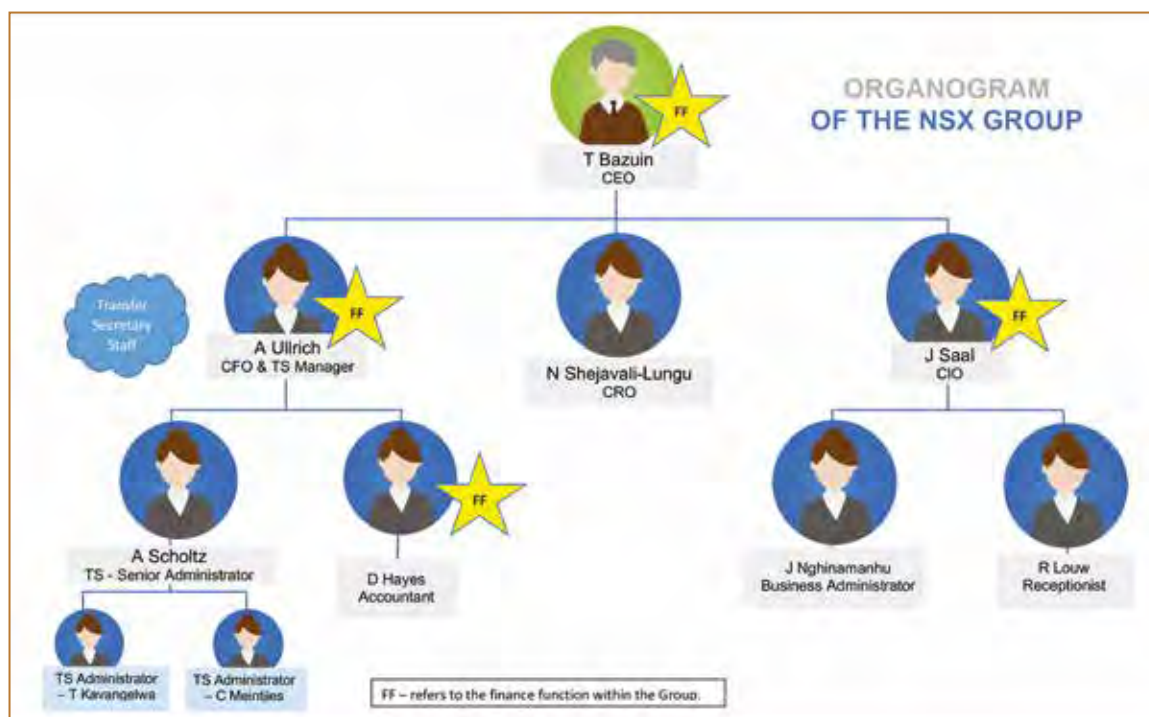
ORGANOGRAM
OF THE NSX GROUP

FF
T Bazuin
CEO

Transfer Secretary Staff

FF
A Ullrich
CFO & TS Manager

N Shejavali-Lungu
CRO

FF
J Saal
CIO

A Scholtz
TS - Senior Administrator

FF
D Hayes
Accountant

J Nghinamanhu
Business Administrator

R Louw
Receptionist

TS Administrator – T Kavangelwa

TS Administrator – C Meintjies

FF – refers to the finance function within the Group.